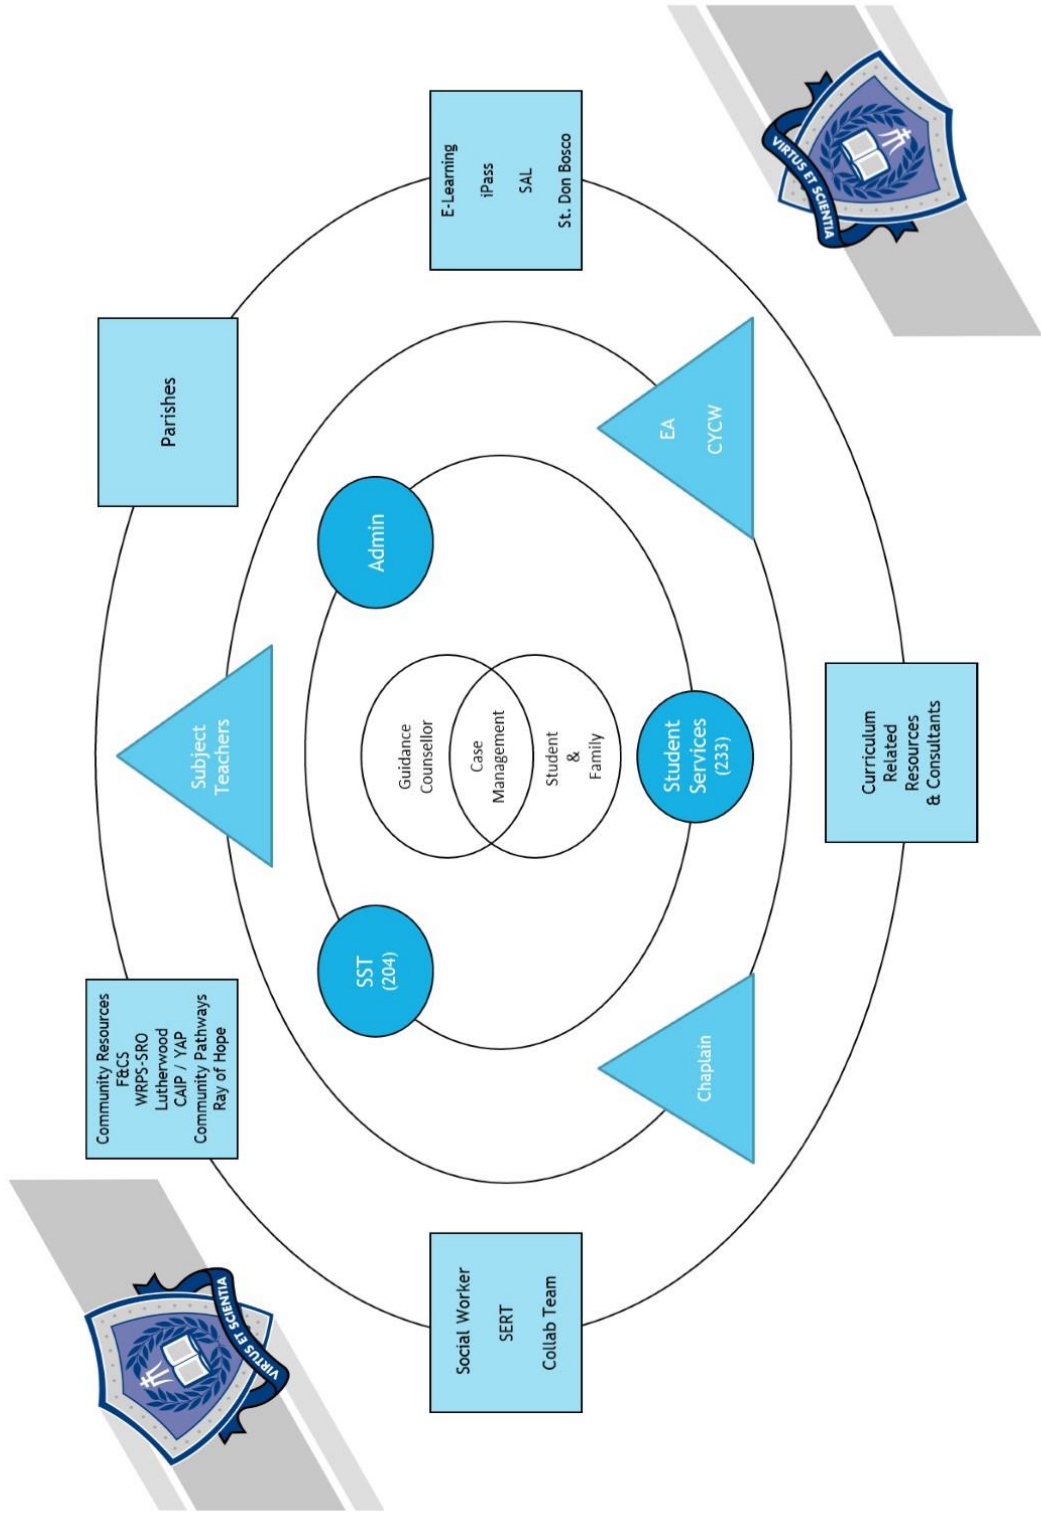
E-Learning
iPass
SAL
St. Don Bosco

VIRTUS ET SCIENTIA

Parishes

EA
CYCW

Admin

Subject Teachers

Guidance Counsellor

Case Management

Student & Family

Student Services (233)

Curriculum Related Resources & Consultants

SST (204)

Community Resources
F&CS
WRPS-SRO
Lutherwood
CAIP / YAP
Community Pathways
Ray of Hope

Chaplain

Social Worker
SERT
Collab Team

VIRTUS ET SCIENTIA